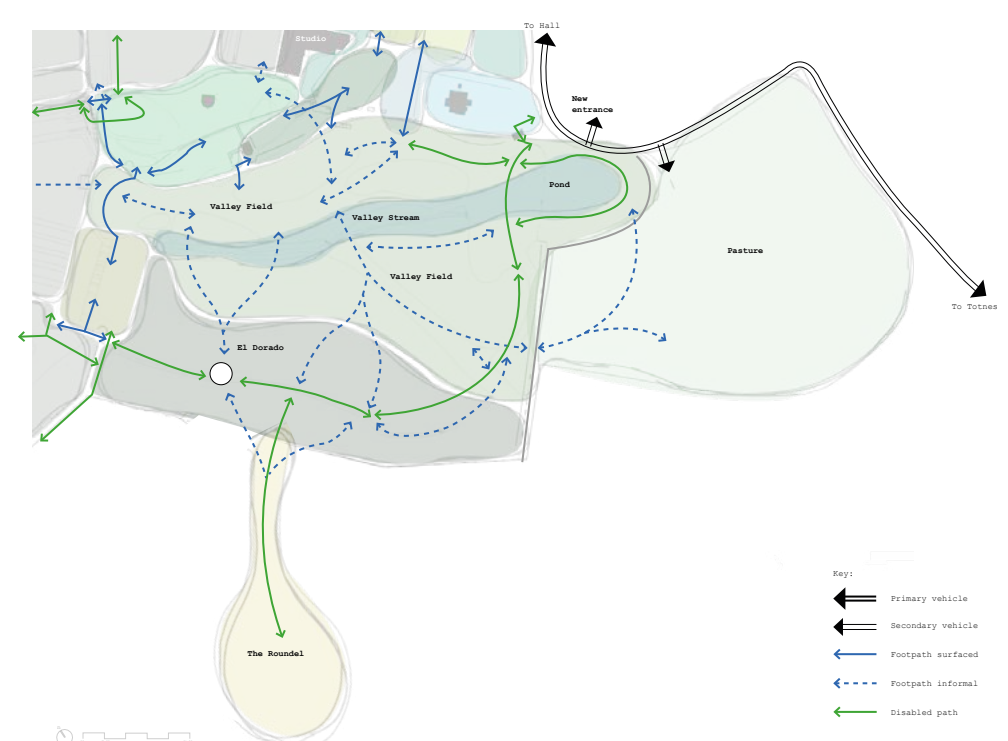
Studio

To Hall

New entrance

Valley Field

Valley Stream

Pond

Pasture

Valley Field

To Totnes

El Dorado

The Roundel

Key:

Primary vehicle

Secondary vehicle

Footpath surfaced

Footpath informal

Disabled path